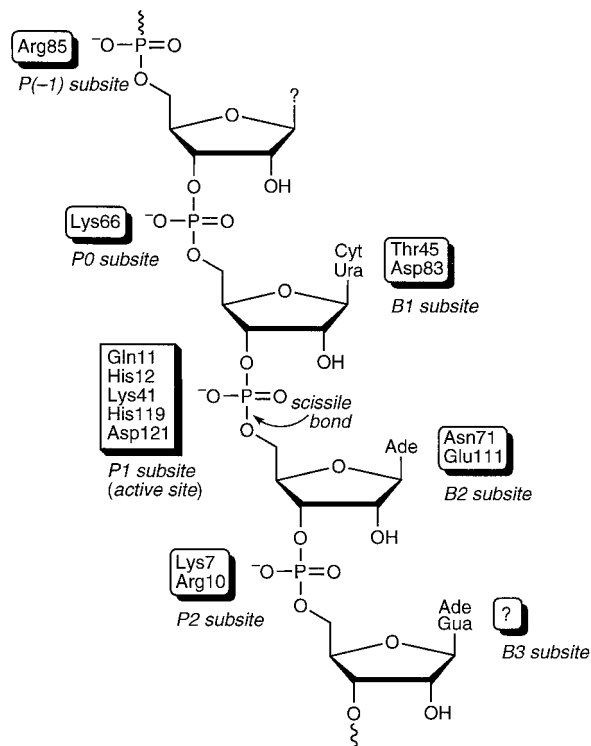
$^{-}O-P=O$

Arg85

P(−1) subsite

O

?

O

O

OH

$^{-}O-P=O$

Lys66

P0 subsite

O

O

Cyt
Ura

Thr45
Asp83

B1 subsite

O

OH

Gln11
His12
Lys41
His119
Asp121

P1 subsite
(active site)

$^{-}O-P=O$

scissile bond

O

O

Ade

Asn71
Glu111

B2 subsite

O

OH

Lys7
Arg10

P2 subsite

$^{-}O-P=O$

O

O

Ade
Gua

?

B3 subsite

O

OH